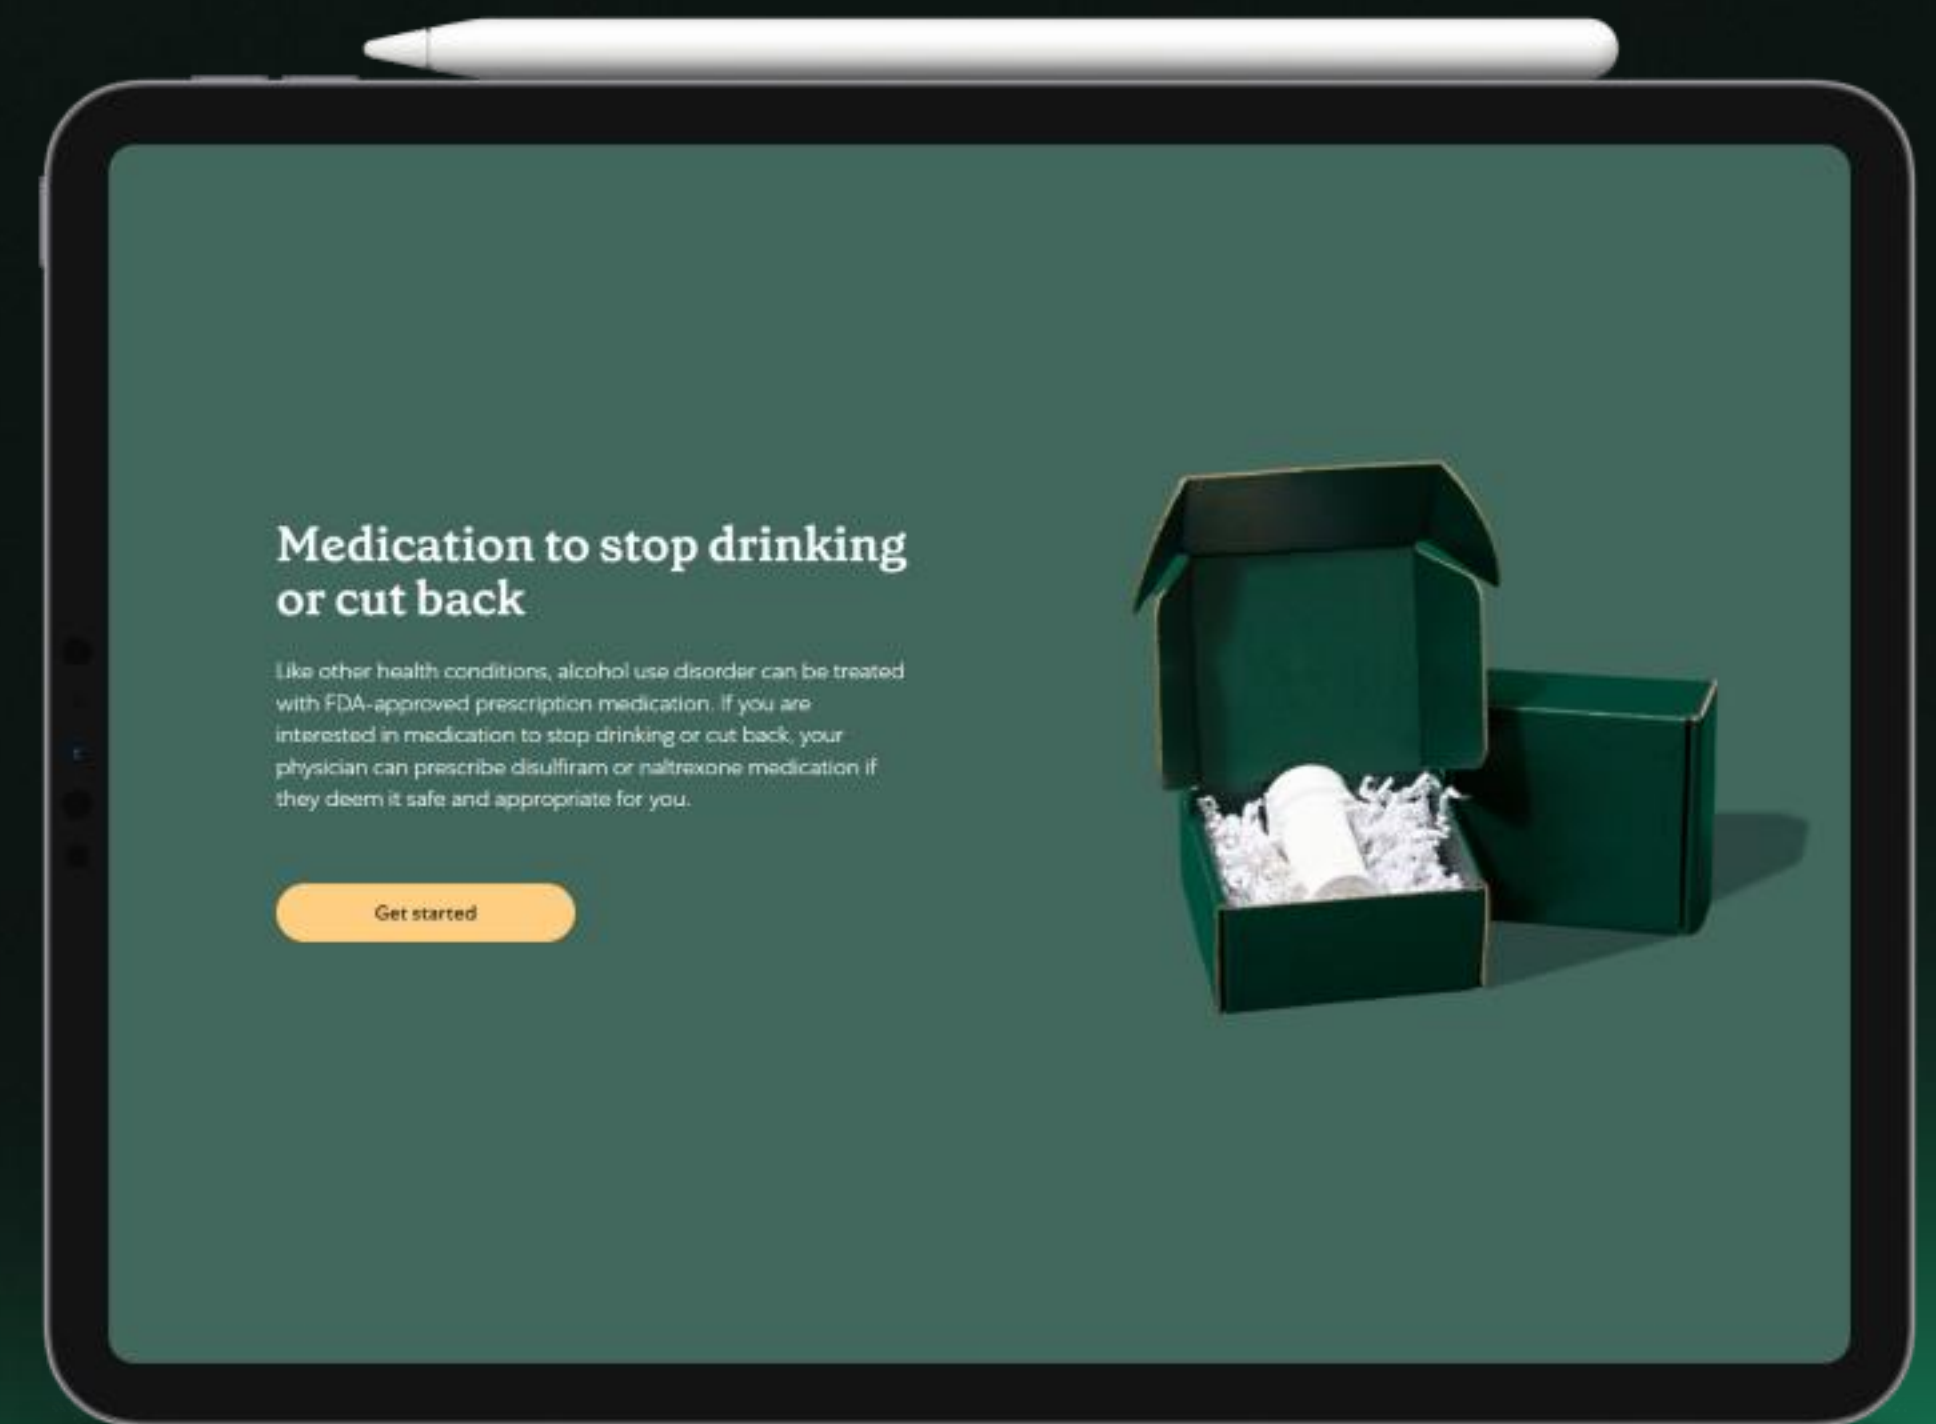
Medication to stop drinking or cut back

Like other health conditions, alcohol use disorder can be treated with FDA-approved prescription medication. If you are interested in medication to stop drinking or cut back, your physician can prescribe disulfiram or naltrexone medication if they deem it safe and appropriate for you.

Get started